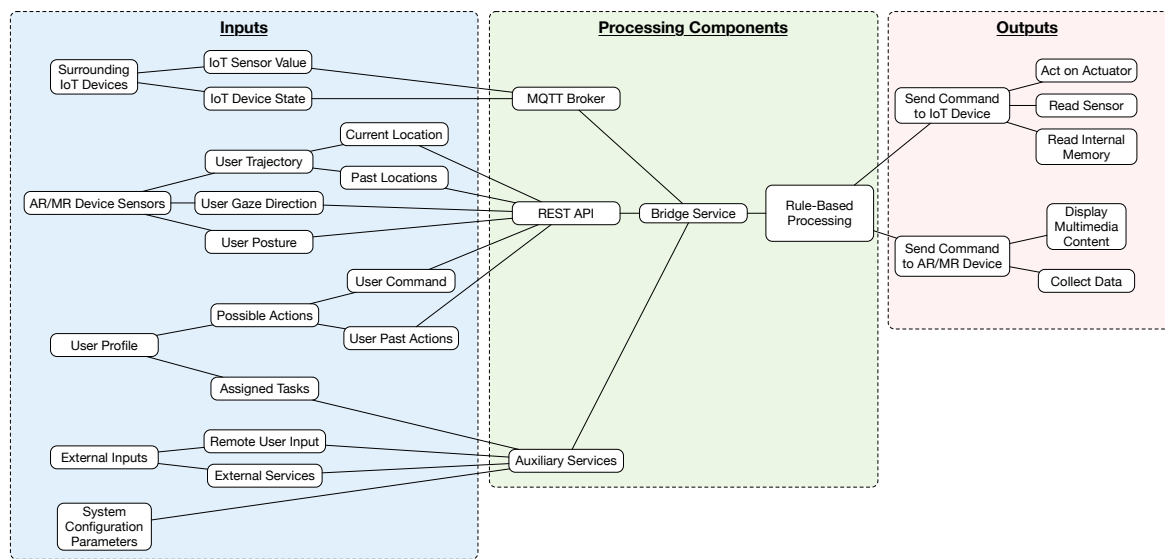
Inputs

Surrounding IoT Devices

IoT Sensor Value

IoT Device State

Current Location

User Trajectory

Past Locations

AR/MR Device Sensors

User Gaze Direction

User Posture

User Command

Possible Actions

User Past Actions

User Profile

Assigned Tasks

External Inputs

Remote User Input

External Services

System Configuration Parameters

Processing Components

MQTT Broker

REST API

Bridge Service

Rule-Based Processing

Auxiliary Services

Outputs

Send Command to IoT Device

Act on Actuator

Read Sensor

Read Internal Memory

Send Command to AR/MR Device

Display Multimedia Content

Collect Data